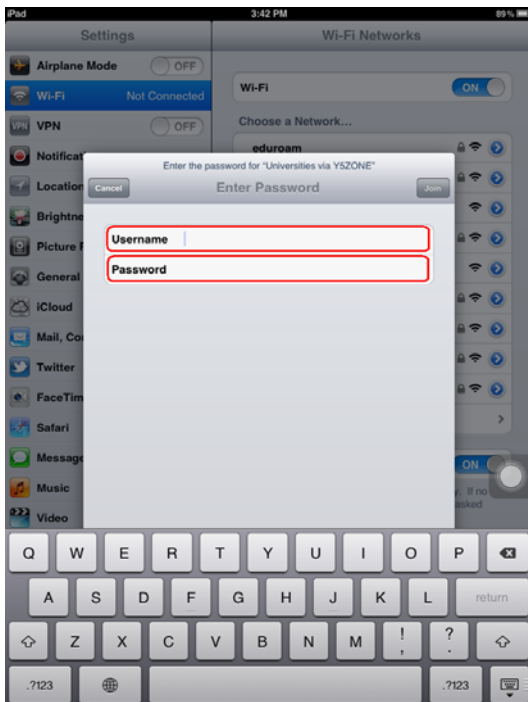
iPad
3:42 PM
89%

Settings
Airplane Mode OFF
Wi-Fi Not Connected
VPN OFF
Notificat
Location
Brightne
Picture F
General
iCloud
Mail, Co
Twitter
FaceTim
Safari
Message
Music
Video

Wi-Fi Networks
Wi-Fi ON
Choose a Network...
eduroam
ON
y. If no
asked

Enter the password for "Universities via Y5ZONE"
Cancel
Enter Password
Join
Username
Password

Q W E R T Y U I O P
A S D F G H J K L return
Z X C V B N M ! ?
.?123 .?123